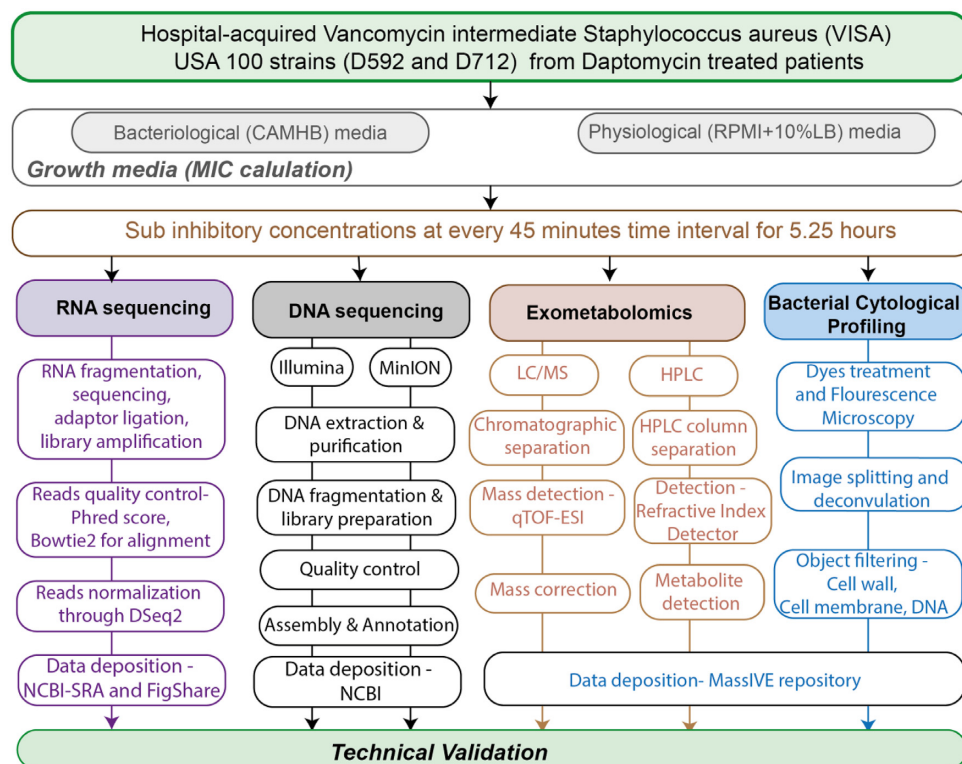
Hospital-acquired Vancomycin intermediate Staphylococcus aureus (VISA) USA 100 strains (D592 and D712) from Daptomycin treated patients

Bacteriological (CAMHB) media

Physiological (RPMI+10%LB) media

Growth media (MIC calulation)

Sub inhibitory concentrations at every 45 minutes time interval for 5.25 hours

RNA sequencing

RNA fragmentation, sequencing, adaptor ligation, library amplification

Reads quality control- Phred score, Bowtie2 for alignment

Reads normalization through DSeq2

Data deposition - NCBI-SRA and FigShare

DNA sequencing

Illumina

MinION

DNA extraction & purification

DNA fragmentation & library preparation

Quality control

Assembly & Annotation

Data deposition - NCBI

Exometabolomics

LC/MS

Chromatographic separation

Mass detection - qTOF-ESI

Mass correction

HPLC

HPLC column separation

Detection - Refractive Index Detector

Metabolite detection

Data deposition- MassIVE repository

Bacterial Cytological Profiling

Dyes treatment and Flourescence Microscopy

Image splitting and deconvulation

Object filtering - Cell wall, Cell membrane, DNA

Technical Validation